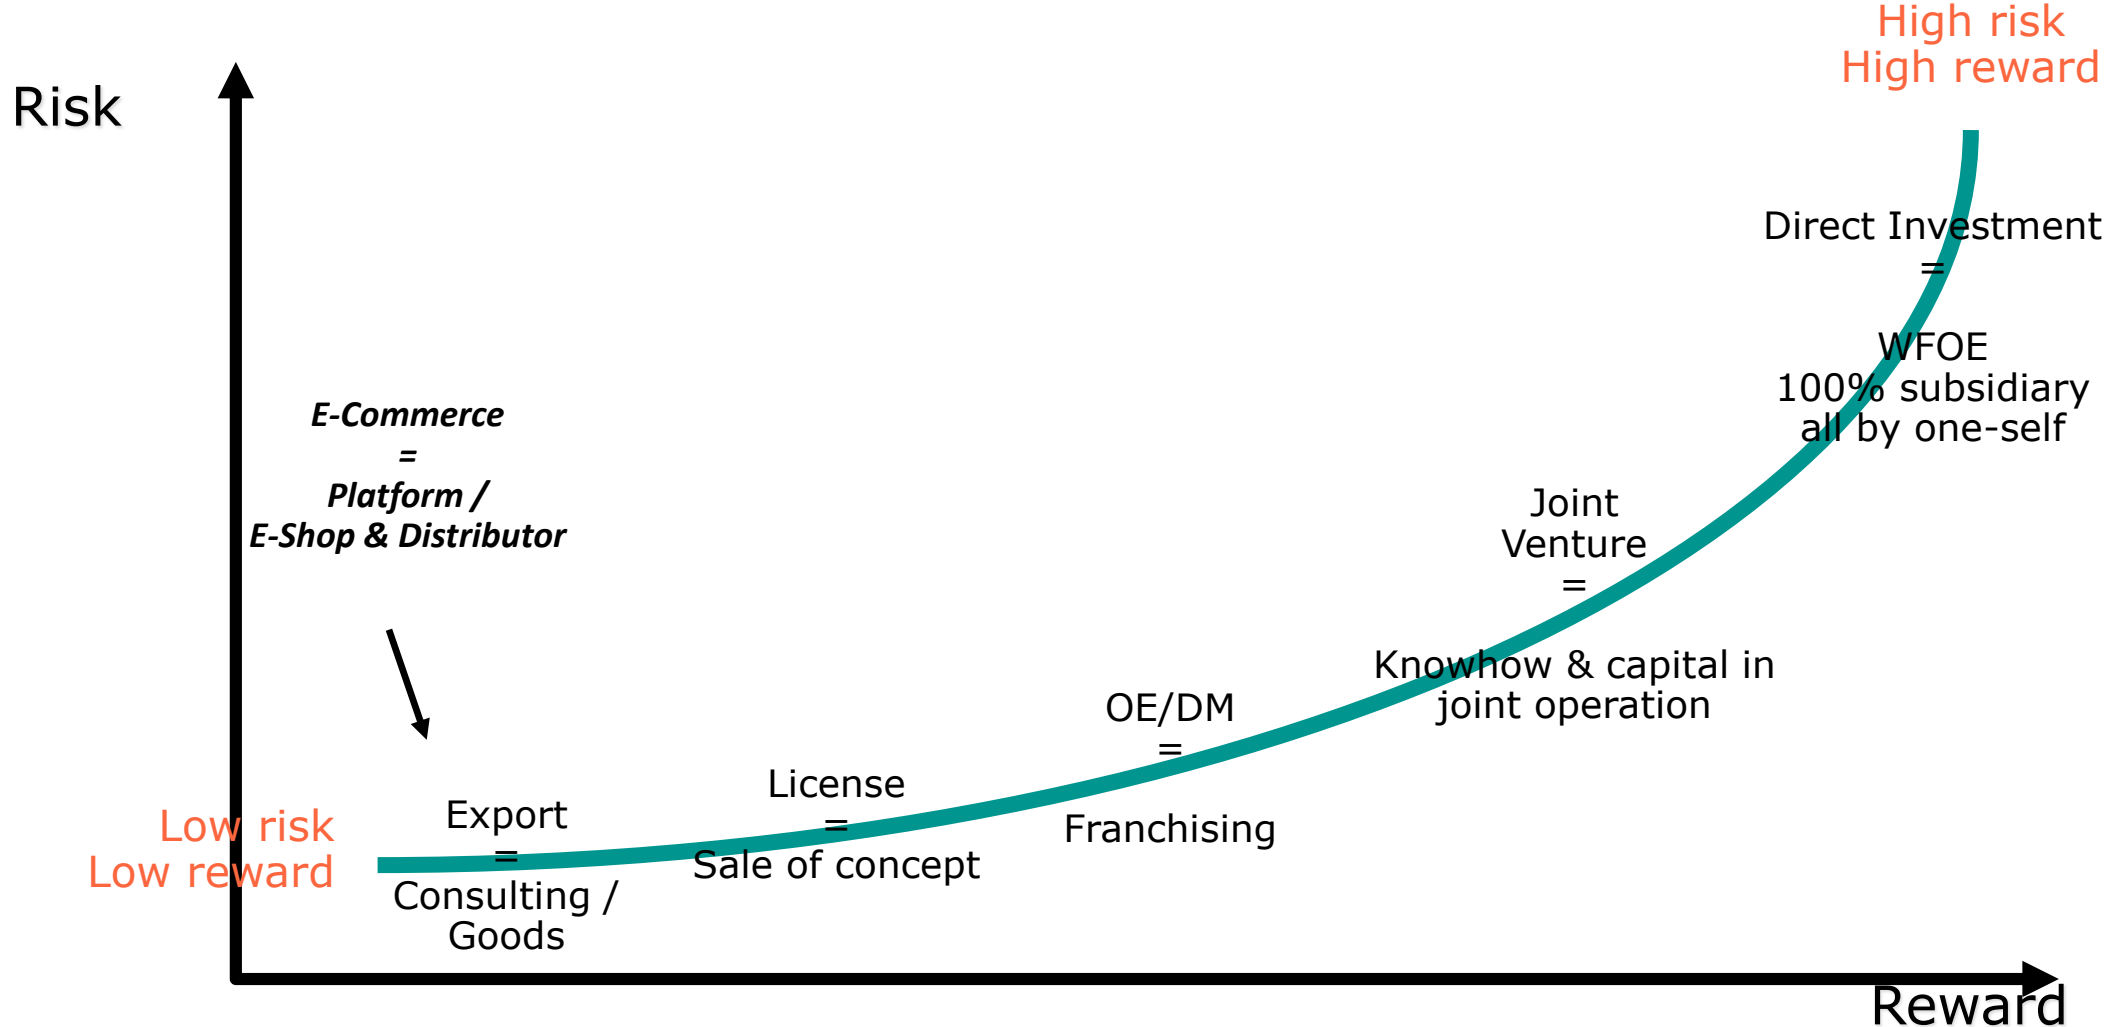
High risk
High reward

Risk

Direct Investment
=
WFOE
100% subsidiary
all by one-self

E-Commerce
=
Platform /
E-Shop & Distributor

Joint
Venture
=
Knowhow & capital in
joint operation

OE/DM
=
Franchising

License
=
Sale of concept

Export
=
Consulting /
Goods

Low risk
Low reward

Reward